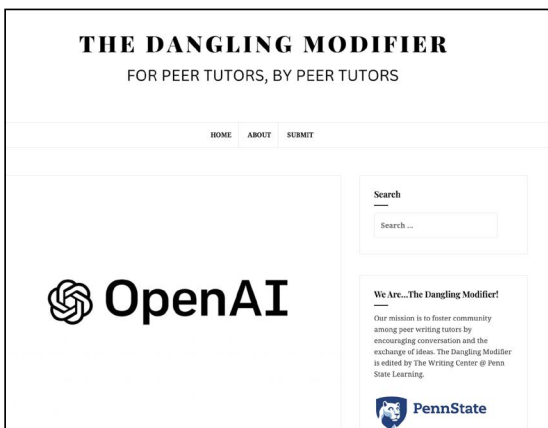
THE DANGLING MODIFIER
FOR PEER TUTORS, BY PEER TUTORS

HOME ABOUT SUBMIT

OpenAI

Search

Search ...

We Are...The Dangling Modifier!

Our mission is to foster community among peer writing tutors by encouraging conversation and the exchange of ideas. The Dangling Modifier is edited by The Writing Center @ Penn State Learning.

PennState